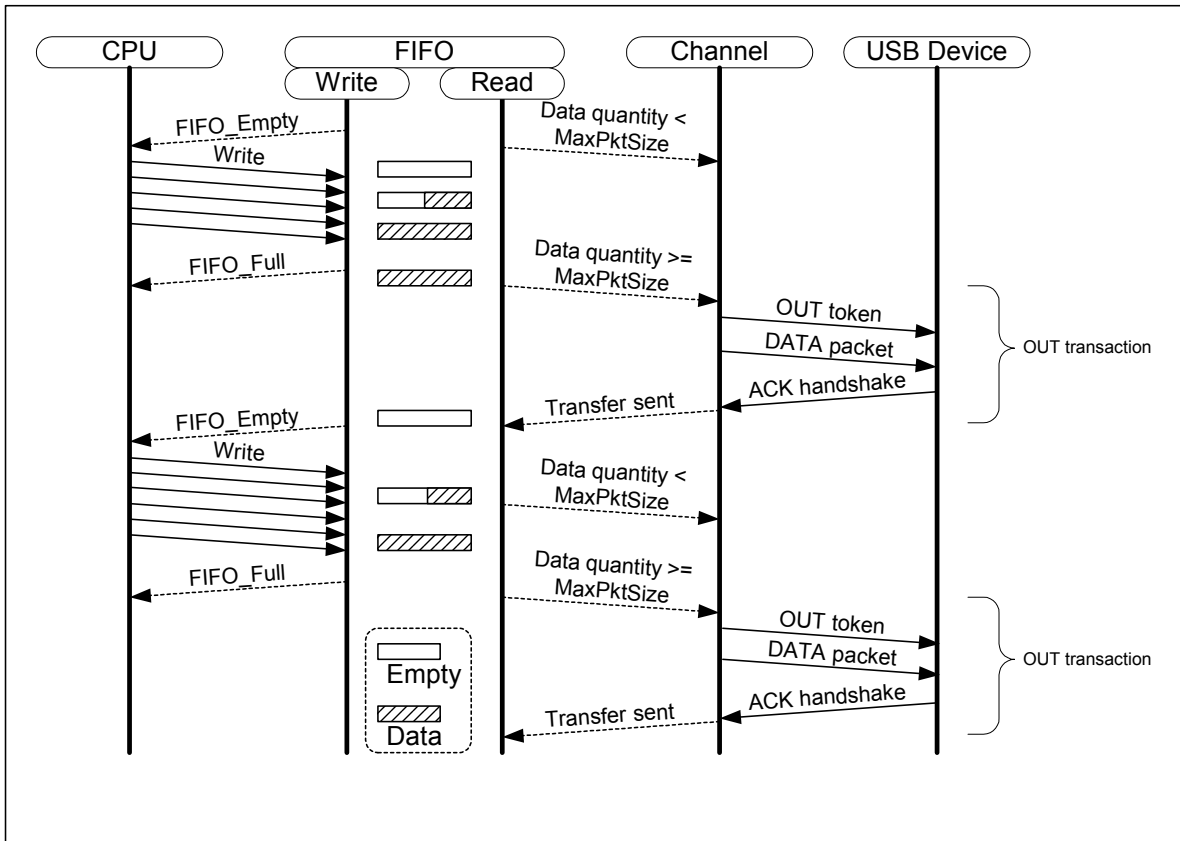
CPU

FIFO

Write

Read

Channel

USB Device

FIFO_Empty

Write

Data quantity < MaxPktSize

FIFO_Full

Data quantity >= MaxPktSize

OUT token

DATA packet

ACK handshake

OUT transaction

Transfer sent

FIFO_Empty

Write

Data quantity < MaxPktSize

FIFO_Full

Data quantity >= MaxPktSize

OUT token

DATA packet

ACK handshake

OUT transaction

Transfer sent

Empty

Data